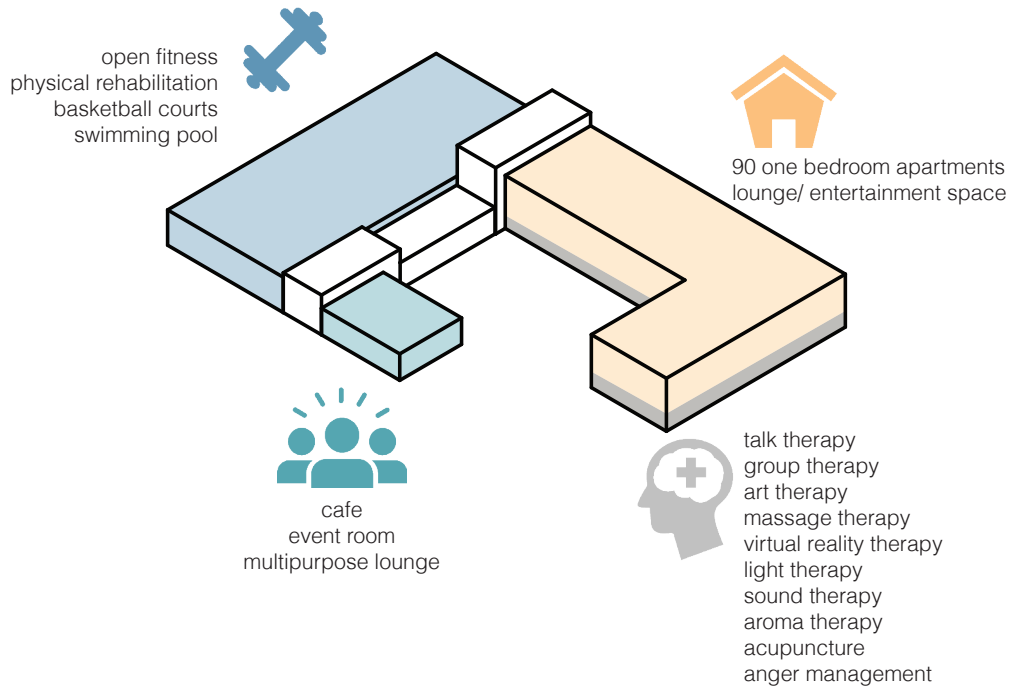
open fitness
physical rehabilitation
basketball courts
swimming pool

90 one bedroom apartments
lounge/ entertainment space

cafe
event room
multipurpose lounge

talk therapy
group therapy
art therapy
massage therapy
virtual reality therapy
light therapy
sound therapy
aroma therapy
acupuncture
anger management